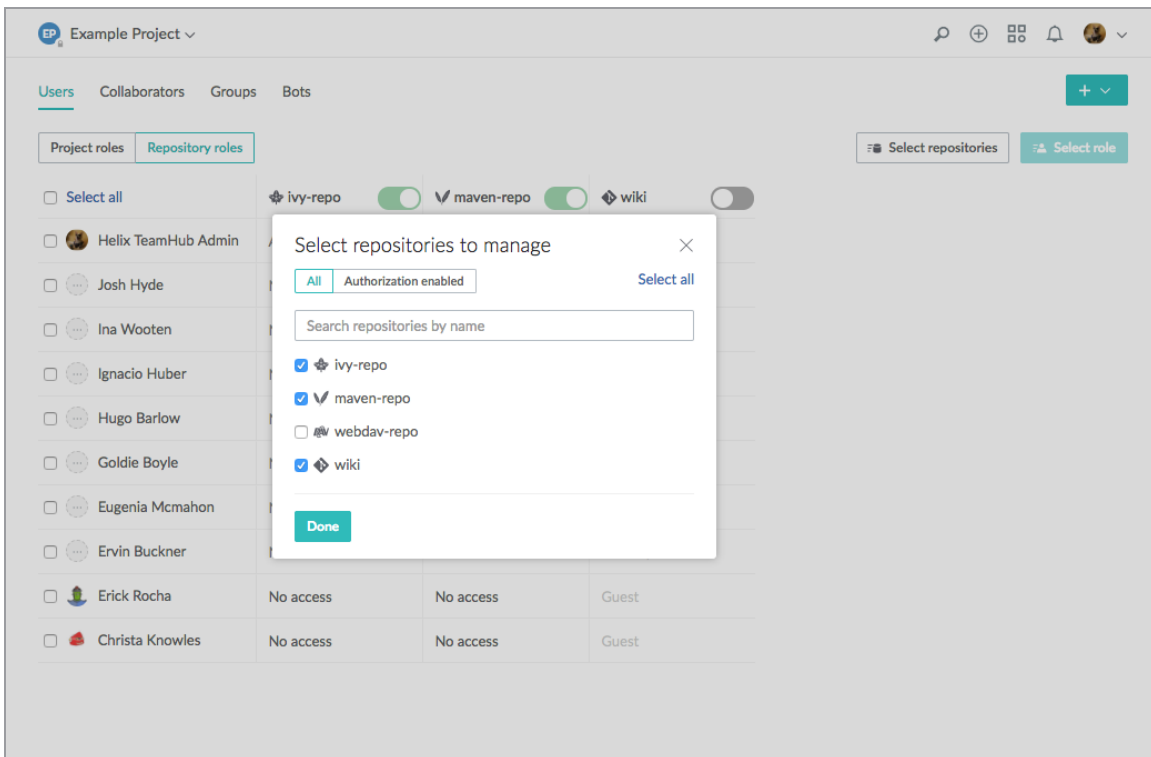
EP Example Project

Users Collaborators Groups Bots

+

Project roles Repository roles

Select repositories Select role

Select all ivy-repo maven-repo wiki

Helix TeamHub Admin
Josh Hyde
Ina Wooten
Ignacio Huber
Hugo Barlow
Goldie Boyle
Eugenia Mcmahon
Ervin Buckner
Erick Rocha No access No access Guest
Christa Knowles No access No access Guest

Select repositories to manage

All Authorization enabled Select all

Search repositories by name

ivy-repo
maven-repo
webdav-repo
wiki

Done